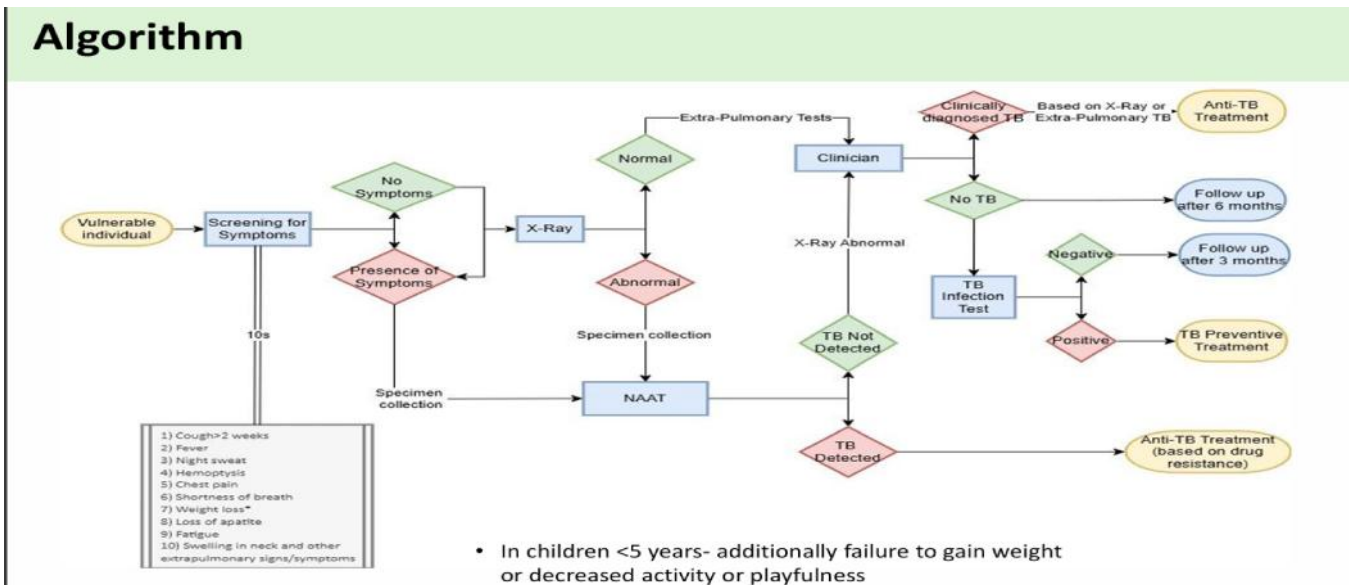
Algorithm

Vulnerable individual

Screening for Symptoms

10s

No Symptoms

Presence of Symptoms

X-Ray

Extra-Pulmonary Tests

Normal

Abnormal

Specimen collection

Specimen collection

NAAT

Clinician

X-Ray Abnormal

TB Not Detected

TB Detected

Clinically diagnosed TB

Based on X-Ray or Extra-Pulmonary TB

Anti-TB Treatment

No TB

Follow up after 6 months

TB Infection Test

Negative

Follow up after 3 months

Positive

TB Preventive Treatment

Anti-TB Treatment (based on drug resistance)

1) Cough>2 weeks
2) Fever
3) Night sweat
4) Hemoptysis
5) Chest pain
6) Shortness of breath
7) Weight loss*
8) Loss of apatite
9) Fatigue
10) Swelling in neck and other extrapulmonary signs/symptoms

• In children <5 years- additionally failure to gain weight or decreased activity or playfulness